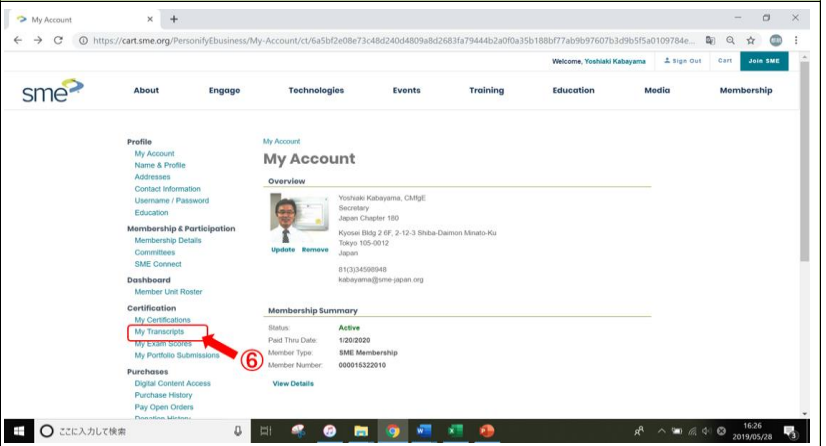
My Account ×

https://cart.sme.org/PersonifyEbusiness/My-Account/ct/6a5bf2e08e73c48d240d4809a8d2683fa79444b2a0f0a35b188bf77ab9b97607b3d9b5f5a0109784e...

Welcome, Yoshiaki Kabayama   Sign Out   Cart   Join SME

sme

About   Engage   Technologies   Events   Training   Education   Media   Membership

Profile
My Account
Name & Profile
Addresses
Contact Information
Username / Password
Education

Membership & Participation
Membership Details
Committees
SME Connect

Dashboard
Member Unit Roster

Certification
My Certifications
My Transcripts
My Exam Scores
My Portfolio Submissions

Purchases
Digital Content Access
Purchase History
Pay Open Orders
Donation History

My Account

My Account

Overview

Yoshiaki Kabayama, CMfgE
Secretary
Japan Chapter 180

Kyosei Bldg 2 6F, 2-12-3 Shiba-Daimon Minato-Ku
Tokyo 105-0012
Japan

81(3)34598948
kabayama@sme-japan.org

Update   Remove

Membership Summary

| | |
|---|---|
| Status: | Active |
| Paid Thru Date: | 1/20/2020 |
| Member Type: | SME Membership |
| Member Number: | 000015322010 |

View Details

⑥

ここに入力して検索

16:26
2019/05/28